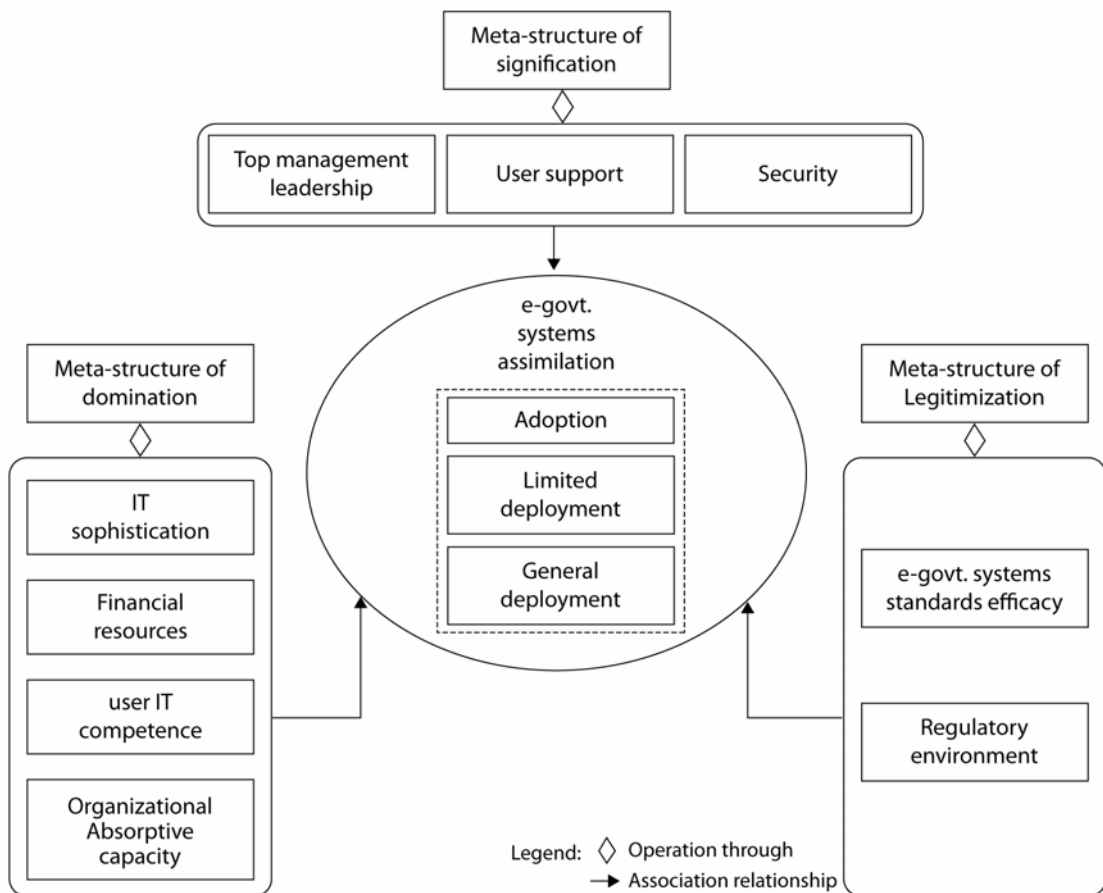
Meta-structure of signification

Top management leadership

User support

Security

e-govt. systems assimilation

Adoption

Limited deployment

General deployment

Meta-structure of domination

IT sophistication

Financial resources

user IT competence

Organizational Absorptive capacity

Meta-structure of Legitimization

e-govt. systems standards efficacy

Regulatory environment

Legend: ◇ Operation through
→ Association relationship